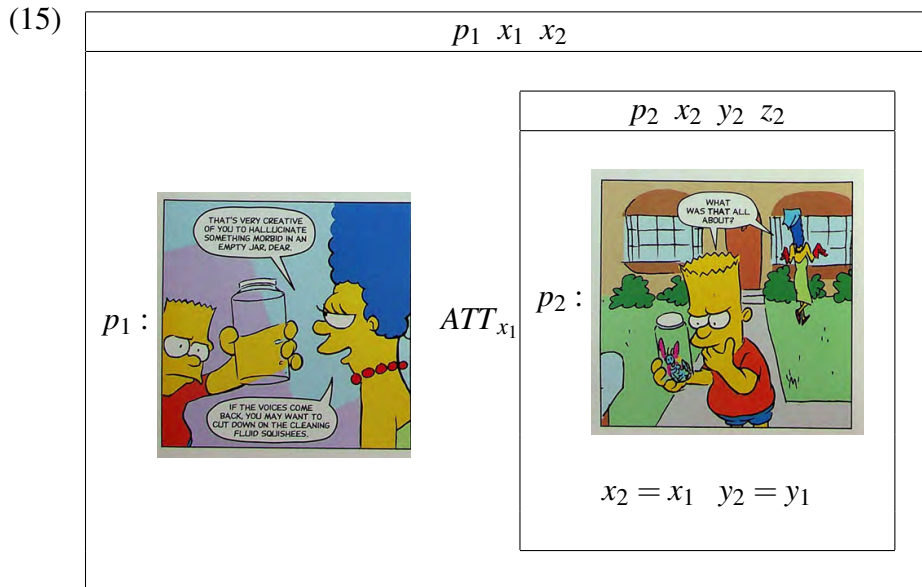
(15)

$p_1\ x_1\ x_2$

$p_1$ :

THAT'S VERY CREATIVE OF YOU TO HALLUCINATE SOMETHING MORBID IN AN EMPTY JAR, DEAR.

IF THE VOICES COME BACK, YOU MAY WANT TO CUT DOWN ON THE CLEANING FLUID SQUISHEES.

$ATT_{x_1}$

$p_2\ x_2\ y_2\ z_2$

$p_2$ :

WHAT WAS THAT ALL ABOUT?

$x_2 = x_1\ \ y_2 = y_1$